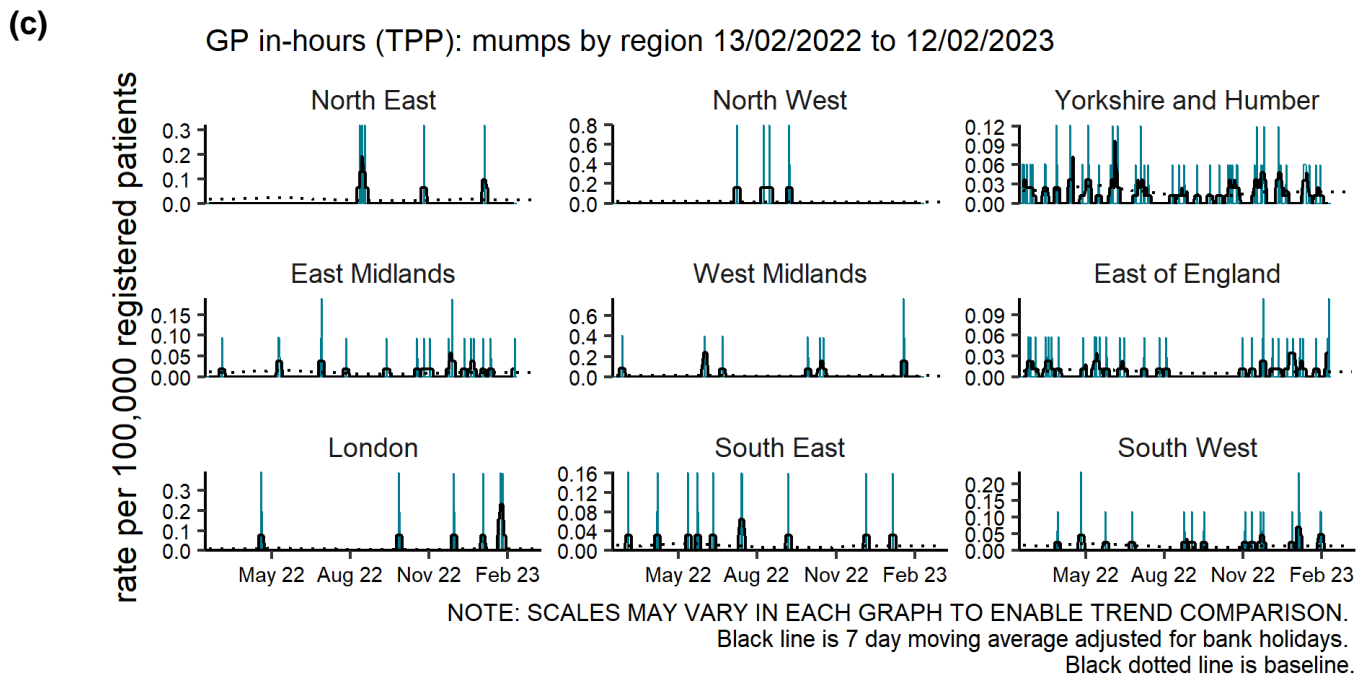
(c)

GP in-hours (TPP): mumps by region 13/02/2022 to 12/02/2023

rate per 100,000 registered patients

North East
0.3
0.2
0.1
0.0

North West
0.8
0.6
0.4
0.2
0.0

Yorkshire and Humber
0.12
0.09
0.06
0.03
0.00

East Midlands
0.15
0.10
0.05
0.00

West Midlands
0.6
0.4
0.2
0.0

East of England
0.09
0.06
0.03
0.00

London
0.3
0.2
0.1
0.0

South East
0.16
0.12
0.08
0.04
0.00

South West
0.20
0.15
0.10
0.05
0.00

May 22 Aug 22 Nov 22 Feb 23
May 22 Aug 22 Nov 22 Feb 23
May 22 Aug 22 Nov 22 Feb 23

NOTE: SCALES MAY VARY IN EACH GRAPH TO ENABLE TREND COMPARISON.
Black line is 7 day moving average adjusted for bank holidays.
Black dotted line is baseline.